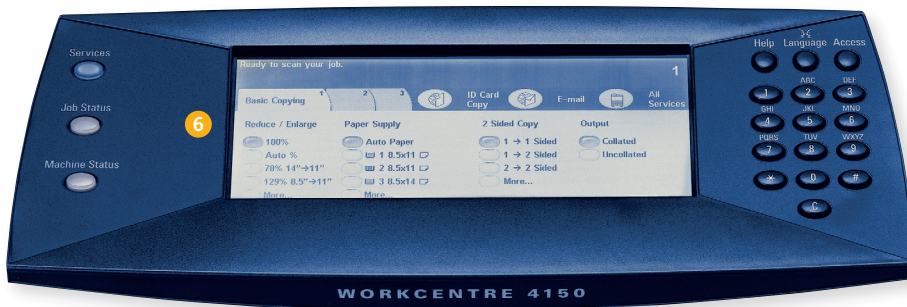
Services

Job Status

Machine Status

6

Ready to scan your job.

1

Basic Copying 1 2 3 ID Card Copy E-mail All Services

Reduce / Enlarge
100%
Auto %
78% 14"→11"
129% 8.5"→11"
More...

Paper Supply
Auto Paper
1 8.5x11
2 8.5x11
3 8.5x14
More...

2 Sided Copy
1 → 1 Sided
1 → 2 Sided
2 → 2 Sided
More...

Output
Collated
Uncollated

Help Language Access

1 ABC 2 DEF 3
GHI 4 JKL 5 MNO 6
PQRS 7 TUV 8 WXYZ 9
* 0 #
C

WORKCENTRE 4150